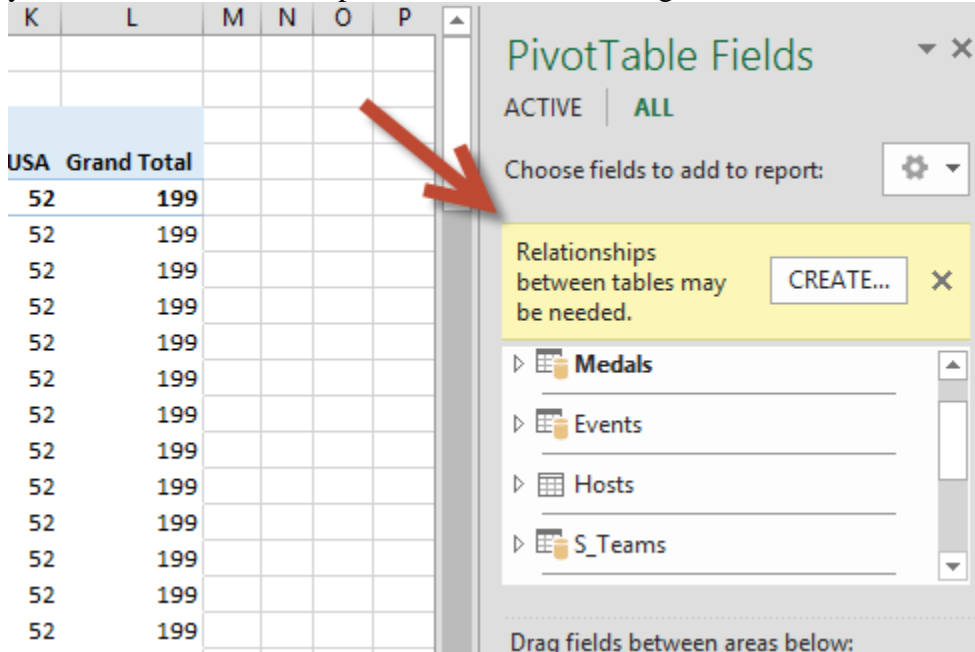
| K | L | M | N | O | P |
|---|---|---|---|---|---|
| | | | | | |
| | | | | | |
| | | | | | |
| USA | Grand Total | | | | |
| 52 | 199 | | | | |
| 52 | 199 | | | | |
| 52 | 199 | | | | |
| 52 | 199 | | | | |
| 52 | 199 | | | | |
| 52 | 199 | | | | |
| 52 | 199 | | | | |
| 52 | 199 | | | | |
| 52 | 199 | | | | |
| 52 | 199 | | | | |
| 52 | 199 | | | | |
| 52 | 199 | | | | |
| 52 | 199 | | | | |

PivotTable Fields

ACTIVE ALL

Choose fields to add to report:

Relationships between tables may be needed.

CREATE...

Medals

Events

Hosts

S_Teams

Drag fields between areas below: